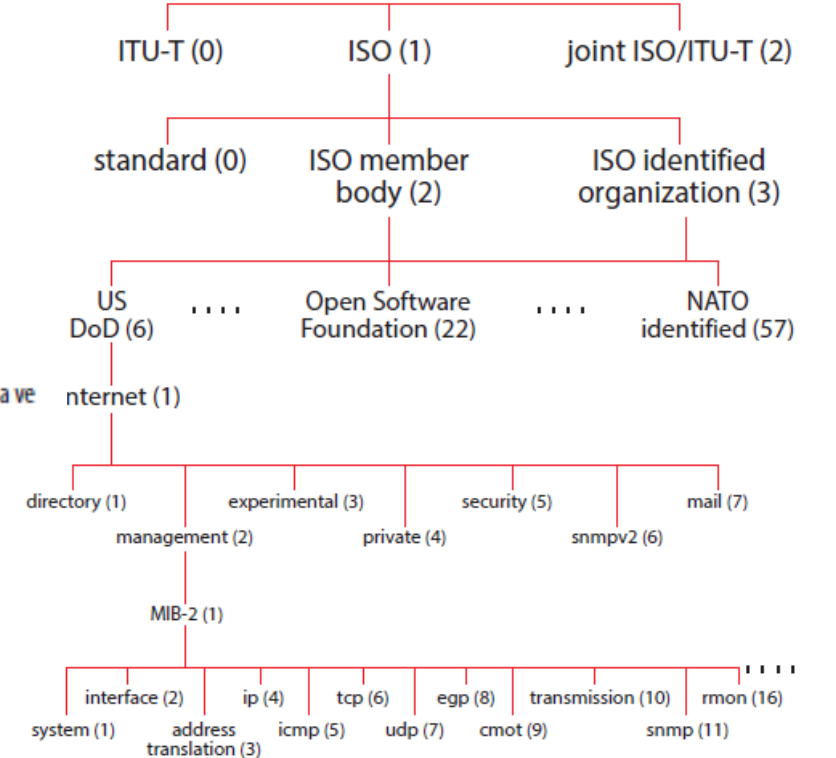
ITU-T (0)
ISO (1)
joint ISO/ITU-T (2)

standard (0)
ISO member body (2)
ISO identified organization (3)

US DoD (6)
....
Open Software Foundation (22)
....
NATO identified (57)

a ve
nternet (1)

directory (1)
management (2)
experimental (3)
private (4)
security (5)
snmpv2 (6)
mail (7)

MIB-2 (1)

system (1)
interface (2)
address translation (3)
ip (4)
icmp (5)
tcp (6)
udp (7)
egp (8)
cmot (9)
transmission (10)
snmp (11)
rmon (16)
....